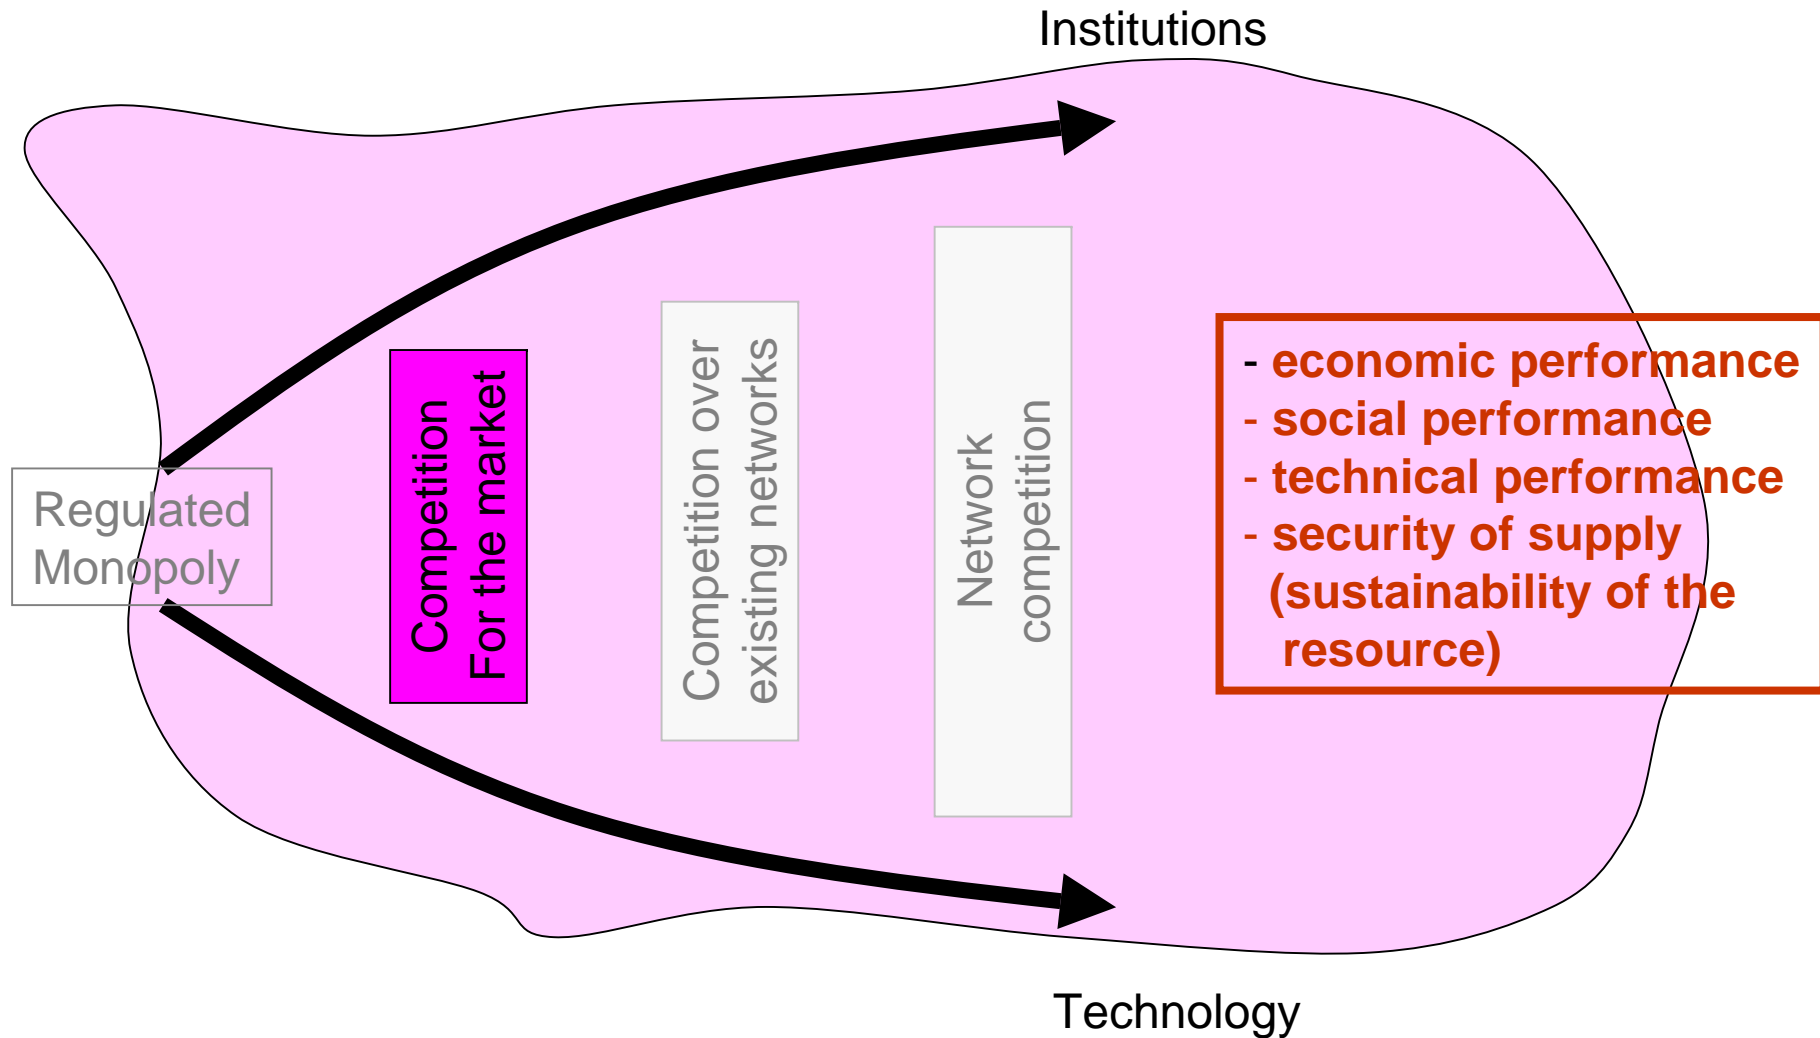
Institutions

Regulated Monopoly

Competition For the market

Competition over existing networks

Network competition

- economic performance
- social performance
- technical performance
- security of supply (sustainability of the resource)

Technology